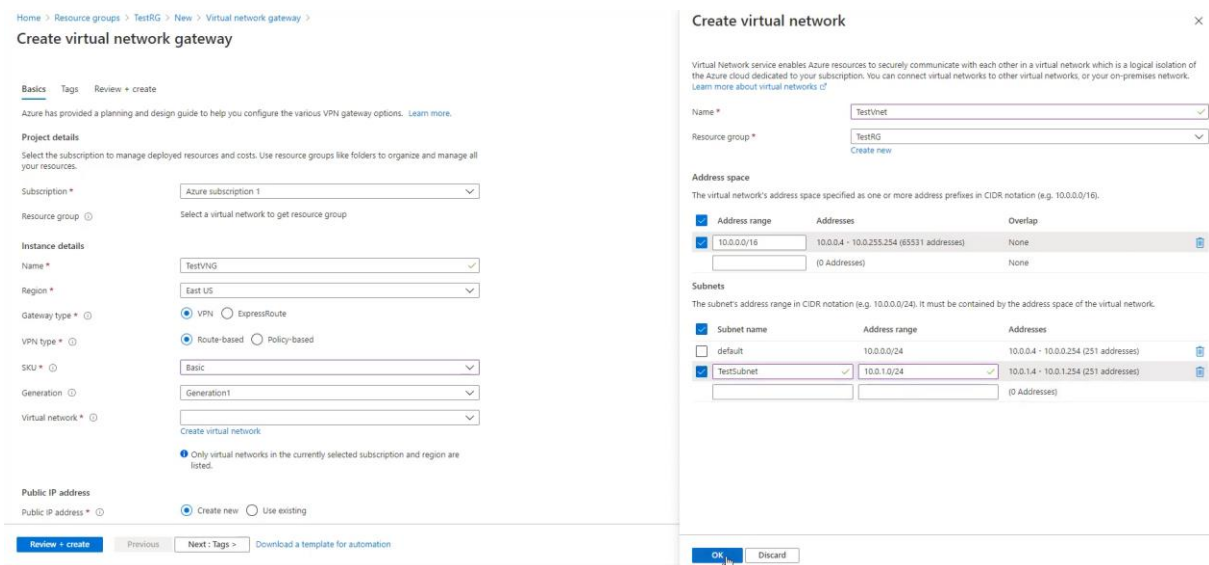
Home > Resource groups > TestRG > New > Virtual network gateway >

Create virtual network gateway

Basics Tags Review + create

Azure has provided a planning and design guide to help you configure the various VPN gateway options. Learn more.

Project details

Select the subscription to manage deployed resources and costs. Use resource groups like folders to organize and manage all your resources.

Subscription * Azure subscription 1

Resource group ⓘ Select a virtual network to get resource group

Instance details

Name * TestVNG

Region * East US

Gateway type * ⓘ VPN ExpressRoute

VPN type * ⓘ Route-based Policy-based

SKU * ⓘ Basic

Generation ⓘ Generation1

Virtual network * ⓘ

Create virtual network

Only virtual networks in the currently selected subscription and region are listed.

Public IP address

Public IP address * ⓘ Create new Use existing

Review + create Previous Next : Tags > Download a template for automation

Create virtual network

×

Virtual Network service enables Azure resources to securely communicate with each other in a virtual network which is a logical isolation of the Azure cloud dedicated to your subscription. You can connect virtual networks to other virtual networks, or your on-premises network. Learn more about virtual networks

Name * TestVnet

Resource group * TestRG

Create new

Address space

The virtual network's address space specified as one or more address prefixes in CIDR notation (e.g. 10.0.0.0/16).

| Address range | Addresses | Overlap |
|---|---|---|
| 10.0.0.0/16 | 10.0.0.4 - 10.0.255.254 (65531 addresses) | None |
| | (0 Addresses) | None |

Subnets

The subnet's address range in CIDR notation (e.g. 10.0.0.0/24). It must be contained by the address space of the virtual network.

| Subnet name | Address range | Addresses |
|---|---|---|
| default | 10.0.0.0/24 | 10.0.0.4 - 10.0.0.254 (251 addresses) |
| TestSubnet | 10.0.1.0/24 | 10.0.1.4 - 10.0.1.254 (251 addresses) |
| | | (0 Addresses) |

OK Discard